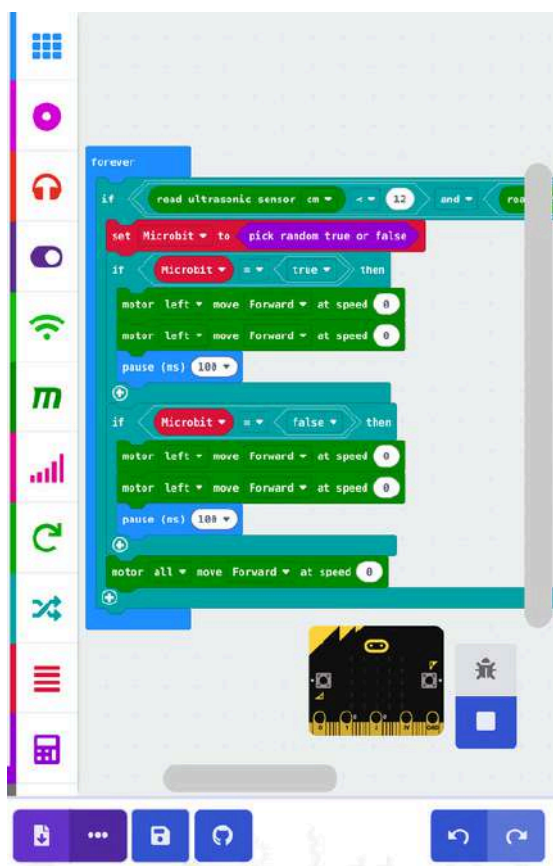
forever

if read ultrasonic sensor cm ▾ < ▾ 12 and ▾ rea

set Microbit ▾ to pick random true or false

if Microbit ▾ = ▾ true ▾ then

motor left ▾ move Forward ▾ at speed 0

motor left ▾ move Forward ▾ at speed 0

pause (ms) 100 ▾

if Microbit ▾ = ▾ false ▾ then

motor left ▾ move Forward ▾ at speed 0

motor left ▾ move Forward ▾ at speed 0

pause (ms) 100 ▾

motor all ▾ move Forward ▾ at speed 0

m

•••